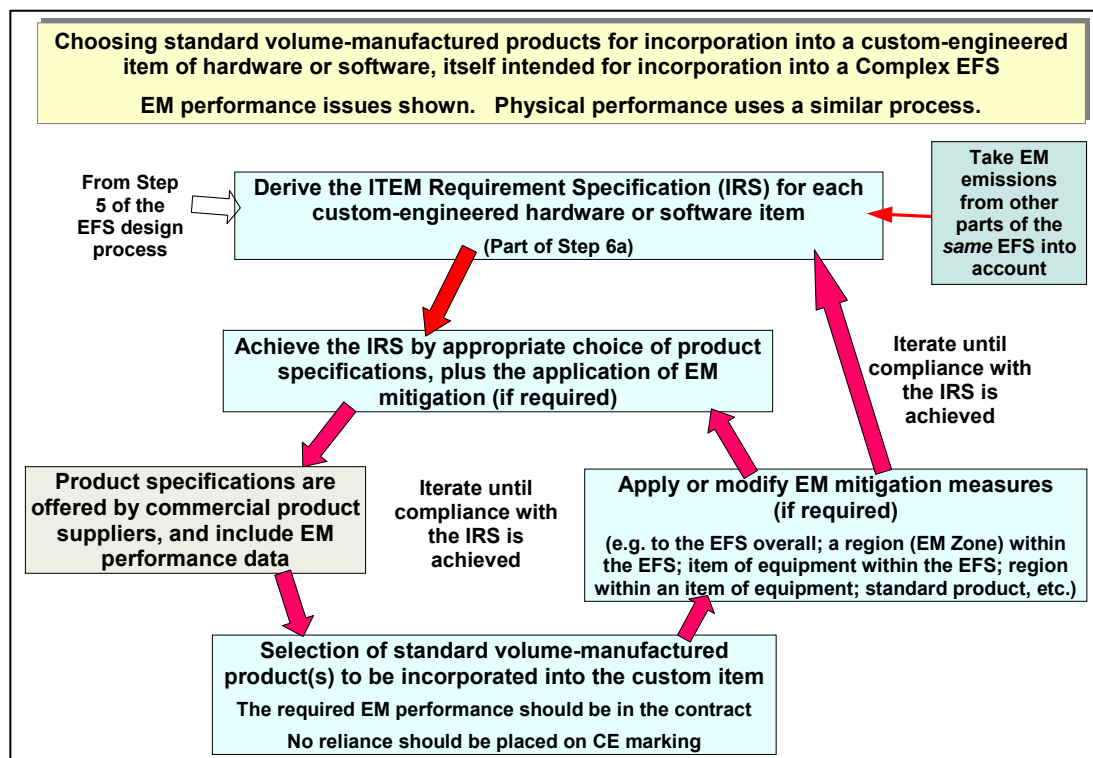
Choosing standard volume-manufactured products for incorporation into a custom-engineered item of hardware or software, itself intended for incorporation into a Complex EFS

EM performance issues shown. Physical performance uses a similar process.

From Step 5 of the EFS design process

Derive the ITEM Requirement Specification (IRS) for each custom-engineered hardware or software item

(Part of Step 6a)

Take EM emissions from other parts of the *same* EFS into account

Achieve the IRS by appropriate choice of product specifications, plus the application of EM mitigation (if required)

Iterate until compliance with the IRS is achieved

Product specifications are offered by commercial product suppliers, and include EM performance data

Iterate until compliance with the IRS is achieved

Apply or modify EM mitigation measures (if required)

(e.g. to the EFS overall; a region (EM Zone) within the EFS; item of equipment within the EFS; region within an item of equipment; standard product, etc.)

Selection of standard volume-manufactured product(s) to be incorporated into the custom item

The required EM performance should be in the contract

No reliance should be placed on CE marking